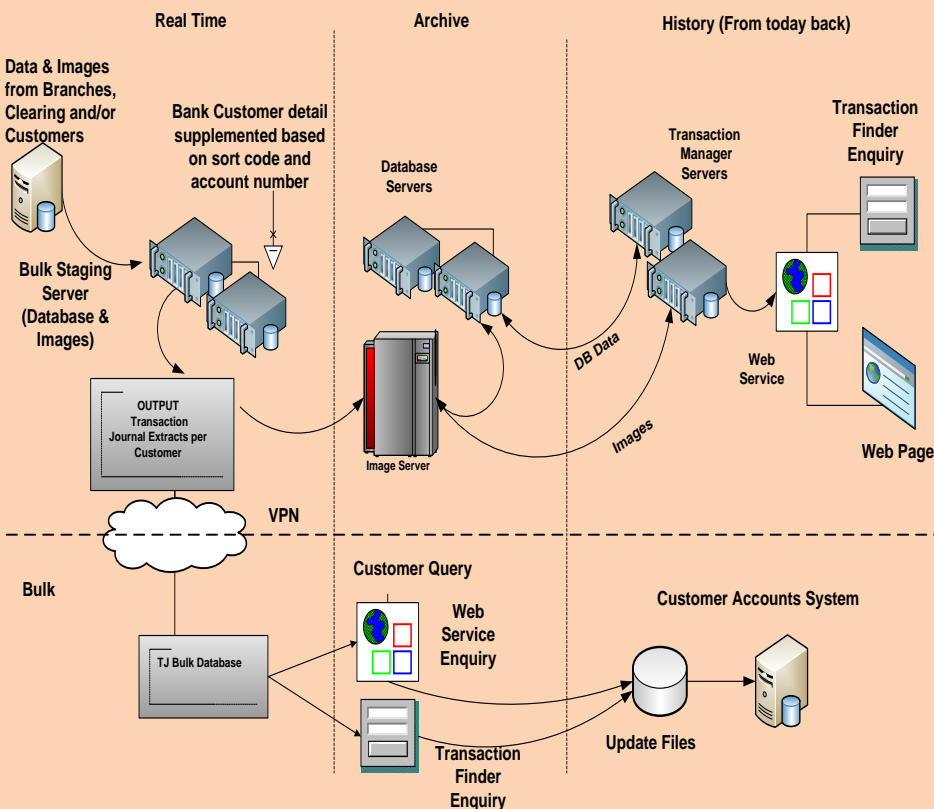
Real Time

Archive

History (From today back)

Data & Images from Branches, Clearing and/or Customers

Bank Customer detail supplemented based on sort code and account number

Database Servers

Transaction Manager Servers

Transaction Finder Enquiry

Bulk Staging Server (Database & Images)

DB Data

Web Service

OUTPUT Transaction Journal Extracts per Customer

Image Server

Images

Web Page

VPN

Bulk

Customer Query

Web Service Enquiry

Customer Accounts System

TJ Bulk Database

Update Files

Transaction Finder Enquiry